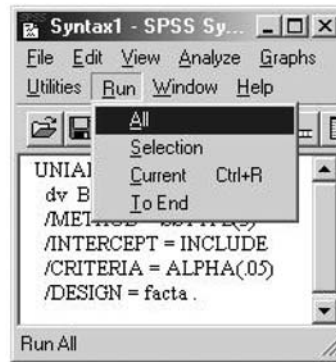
Syntax1 - SPSS Sy...

File Edit View Analyze Graphs
Utilities Run Window Help

All
Selection
Current Ctrl+R
To End

UNIAN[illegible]
dv B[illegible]
/METH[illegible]
/INTERCEPT = INCLUDE
/CRITERIA = ALPHA(.05)
/DESIGN = facta .

Run All